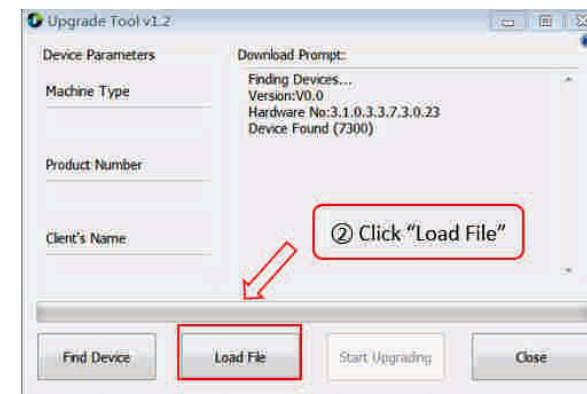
Upgrade Tool v1.2

Device Parameters

Machine Type

Product Number

Client's Name

Download Prompt:

Finding Devices...
Version:V0.0
Hardware No:3.1.0.3.3.7.3.0.23
Device Found (7300)

② Click "Load File"

Find Device

Load File

Start Upgrading

Close